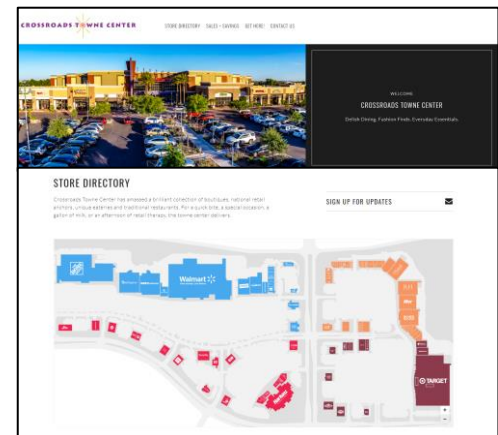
CROSSROADS TOWNE CENTER

STORE DIRECTORY SALES + SAVINGS GET HERE CONTACT US

WELCOME

CROSSROADS TOWNE CENTER

Delish Dining. Fashion Finds. Everyday Essentials.

STORE DIRECTORY

Crossroads Towne Center has amassed a brilliant collection of boutiques, national retail anchors, unique eateries and traditional restaurants. For a quick bite, a special occasion, a gallon of milk, or an afternoon of retail therapy, the towne center delivers.

SIGN UP FOR UPDATES

Walmart

TARGET

+
−